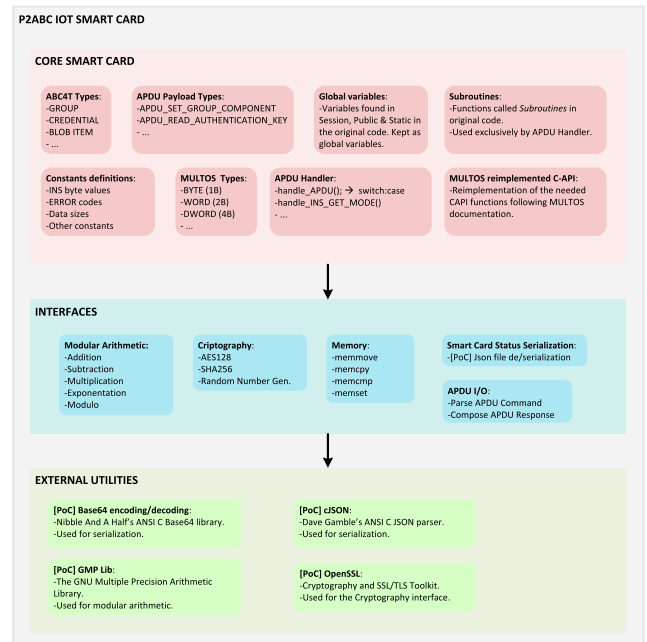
P2ABC IOT SMART CARD

CORE SMART CARD

ABC4T Types:
-GROUP
-CREDENTIAL
-BLOB ITEM
- ...

APDU Payload Types:
-APDU_SET_GROUP_COMPONENT
-APDU_READ_AUTHENTICATION_KEY
- ...

Global variables:
-Variables found in Session, Public & Static in the original code. Kept as global variables.

Subroutines:
-Functions called Subroutines in original code.
-Used exclusively by APDU Handler.

Constants definitions:
-INS byte values
-ERROR codes
-Data sizes
-Other constants

MULTOS Types:
-BYTE (1B)
-WORD (2B)
-DWORD (4B)
- ...

APDU Handler:
-handle_APDU(); → switch:case
-handle_INS_GET_MODE()
- ...

MULTOS reimplemented C-API:
-Reimplementation of the needed CAPI functions following MULTOS documentation.

INTERFACES

Modular Arithmetic:
-Addition
-Subtraction
-Multiplication
-Exponentation
-Modulo

Criptography:
-AES128
-SHA256
-Random Number Gen.

Memory:
-memmove
-memcpy
-memcmp
-memset

Smart Card Status Serialization:
-[PoC] Json file de/serialization

APDU I/O:
-Parse APDU Command
-Compose APDU Response

EXTERNAL UTILITIES

[PoC] Base64 encoding/decoding:
-Nibble And A Half's ANSI C Base64 library.
-Used for serialization.

[PoC] cJSON:
-Dave Gamble's ANSI C JSON parser.
-Used for serialization.

[PoC] GMP Lib:
-The GNU Multiple Precision Arithmetic Library.
-Used for modular arithmetic.

[PoC] OpenSSL:
-Cryptography and SSL/TLS Toolkit.
-Used for the Cryptography interface.